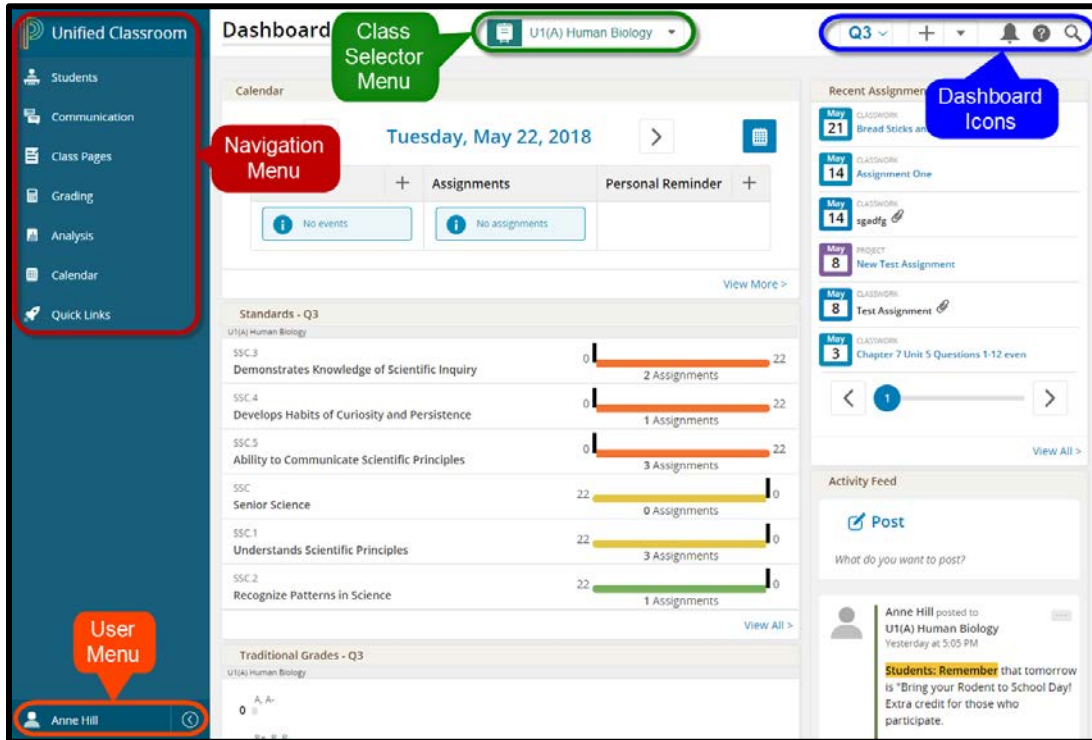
Unified Classroom

Students

Communication

Class Pages

Grading

Analysis

Calendar

Quick Links

Navigation Menu

User Menu

Anne Hill

Dashboard

Class Selector Menu

U1(A) Human Biology

Q3

Dashboard Icons

Calendar

Tuesday, May 22, 2018

Assignments

Personal Reminder

No events

No assignments

View More >

Standards - Q3

U1(A) Human Biology

SSC.3
Demonstrates Knowledge of Scientific Inquiry
0 22
2 Assignments

SSC.4
Develops Habits of Curiosity and Persistence
0 22
1 Assignments

SSC.5
Ability to Communicate Scientific Principles
0 22
3 Assignments

SSC
Senior Science
22 0
0 Assignments

SSC.1
Understands Scientific Principles
22 0
3 Assignments

SSC.2
Recognize Patterns in Science
22 0
1 Assignments

View All >

Traditional Grades - Q3

U1(A) Human Biology

A, A-
0

Recent Assignmen

May 21 CLASSWORK Bread Sticks an

May 14 CLASSWORK Assignment One

May 14 CLASSWORK sgadfg

May 8 PROJECT New Test Assignment

May 8 CLASSWORK Test Assignment

May 3 CLASSWORK Chapter 7 Unit 5 Questions 1-12 even

1

View All >

Activity Feed

Post

What do you want to post?

Anne Hill posted to
U1(A) Human Biology
Yesterday at 5:05 PM

Students: Remember that tomorrow is "Bring your Rodent to School Day! Extra credit for those who participate.